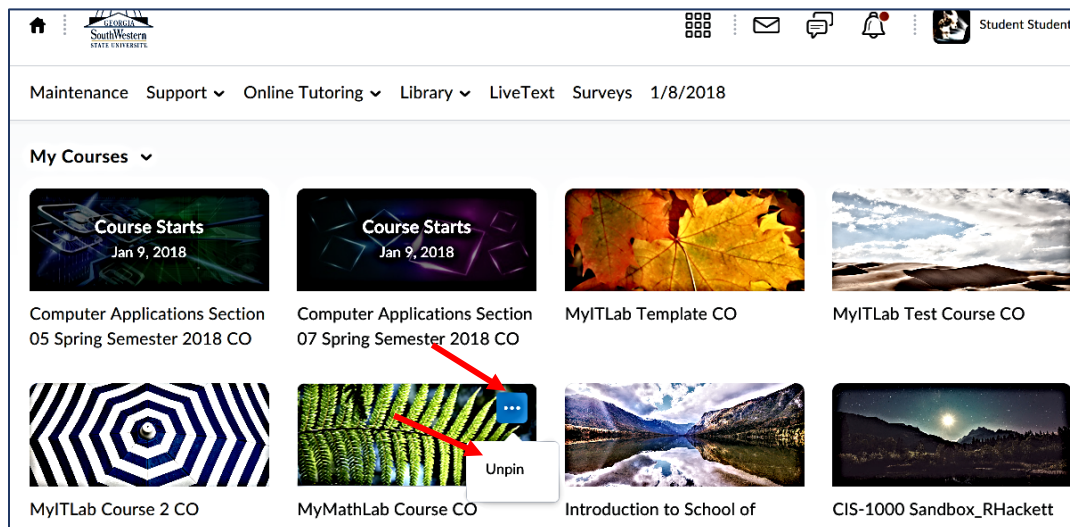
GEORGIA
SouthWestern
STATE UNIVERSITY

Student Student

Maintenance Support Online Tutoring Library LiveText Surveys 1/8/2018

My Courses

Course Starts
Jan 9, 2018

Computer Applications Section 05 Spring Semester 2018 CO

Course Starts
Jan 9, 2018

Computer Applications Section 07 Spring Semester 2018 CO

MyITLab Template CO

MyITLab Test Course CO

MyITLab Course 2 CO

Unpin

MyMathLab Course CO

Introduction to School of

CIS-1000 Sandbox_RHackett